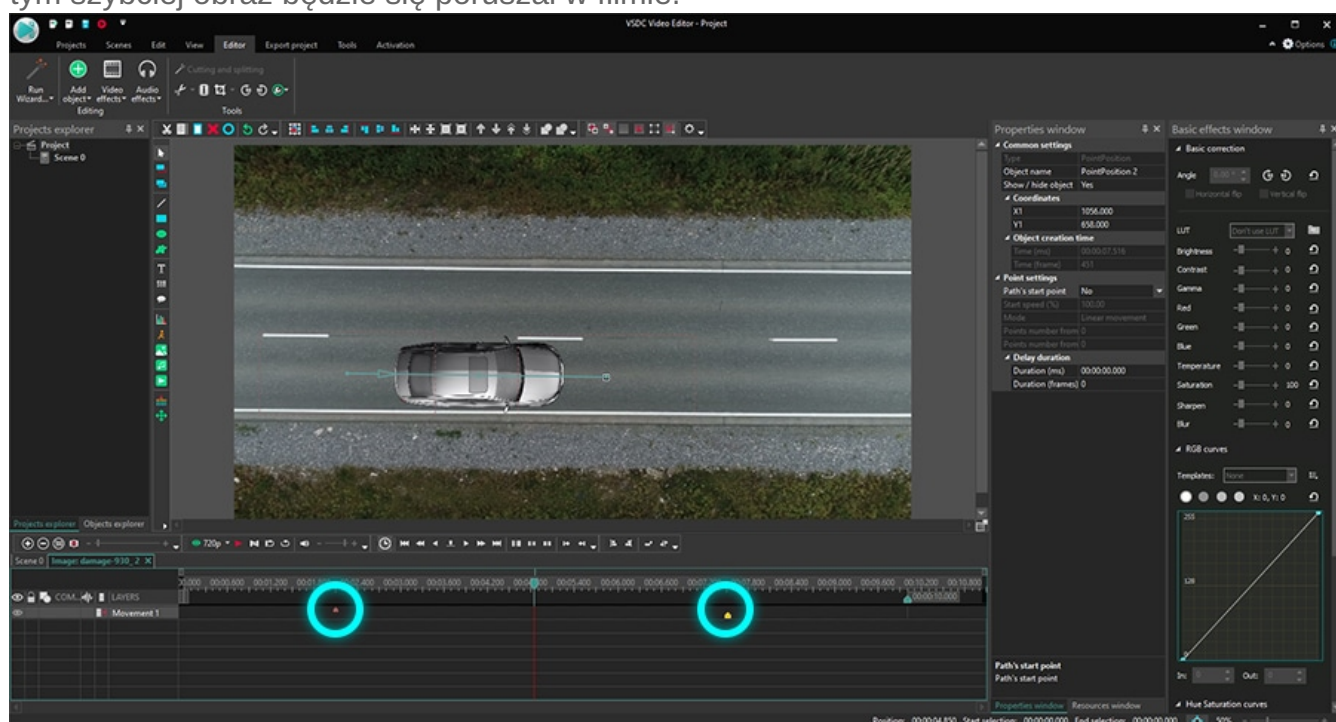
tym szybciej obraz będzie się poruszał w filmie.

VSDC Video Editor - Project

Projects Scenes Edit View Editor Export project Tools Activation

Options

Run Wizard... Add object Video effects Audio effects Editing

Cutting and splitting

Tools

Projects explorer

Project
Scene 0

Projects explorer Objects explorer

720p

Scene 0 Image: damage-930_2

COM... LAYERS

Movement 1

00:00.000 00:00.600 00:01.200 00:01.800 00:02.400 00:03.000 00:03.600 00:04.200 00:04.800 00:05.400 00:06.000 00:06.600 00:07.200 00:07.800 00:08.400 00:09.000 00:09.600 00:10.200 00:10.800

00:00:10.000

Properties window

Common settings
| Type | PointPosition |
|---|---|
| Object name | PointPosition 2 |
| Show / hide object | Yes |

Coordinates
| X1 | 1056.000 |
|---|---|
| Y1 | 658.000 |

Object creation time
| Time (ms) | 00:00:07.516 |
|---|---|
| Time (frame) | 451 |

Point settings
| Path's start point | No |
|---|---|
| Start speed (%) | 100.00 |
| Mode | Linear movement |
| Points number from | 0 |
| Points number from | 0 |

Delay duration
| Duration (ms) | 00:00:00.000 |
|---|---|
| Duration (frames) | 0 |

Path's start point
Path's start point

Properties window Resources window

Basic effects window

Basic correction

Angle 0.00 °

Horizontal flip Vertical flip

LUT Don't use LUT

Brightness 0
Contrast 0
Gamma 0
Red 0
Green 0
Blue 0
Temperature 0
Saturation 100
Sharpen 0
Blur 0

RGB curves

Templates: None

X: 0, Y: 0

255

128

In: 0 Out: 0

Hue Saturation curves

Position: 00:00:04.850 Start selection: 00:00:00.000 End selection: 00:00:00.000 50%